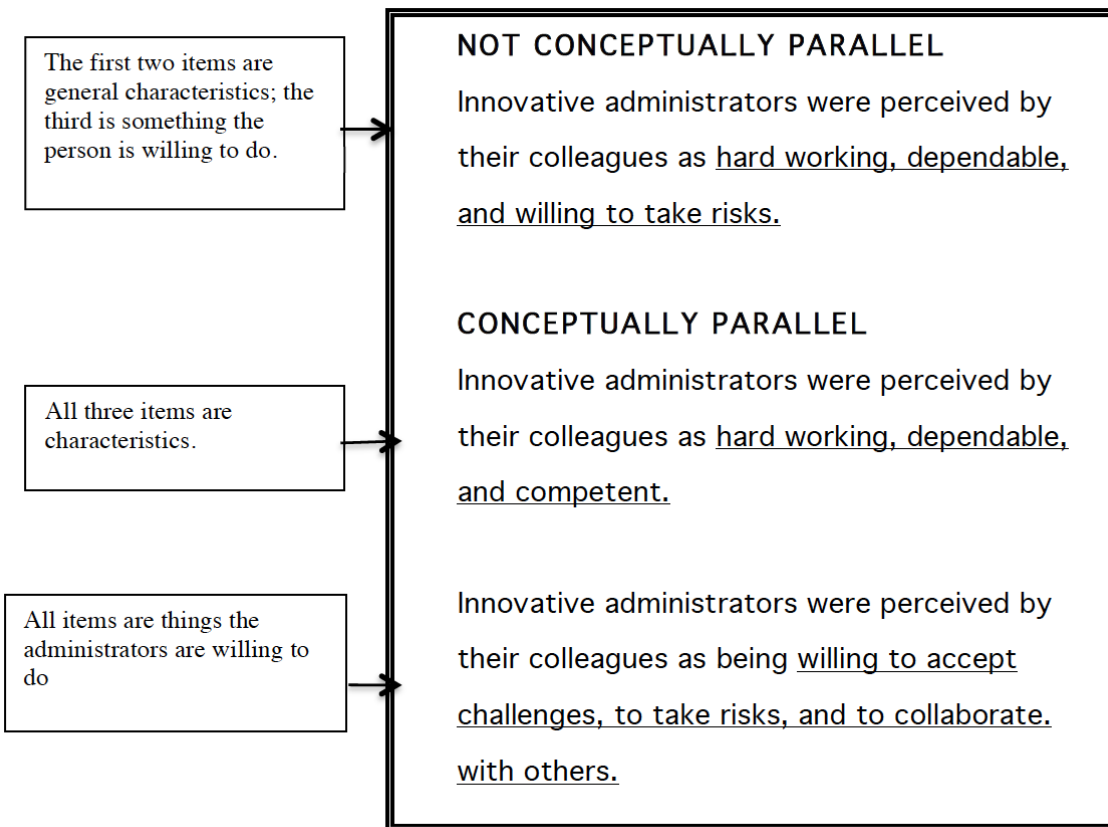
The first two items are general characteristics; the third is something the person is willing to do.

NOT CONCEPTUALLY PARALLEL

Innovative administrators were perceived by their colleagues as hard working, dependable, and willing to take risks.

All three items are characteristics.

CONCEPTUALLY PARALLEL

Innovative administrators were perceived by their colleagues as hard working, dependable, and competent.

All items are things the administrators are willing to do

Innovative administrators were perceived by their colleagues as being willing to accept challenges, to take risks, and to collaborate. with others.